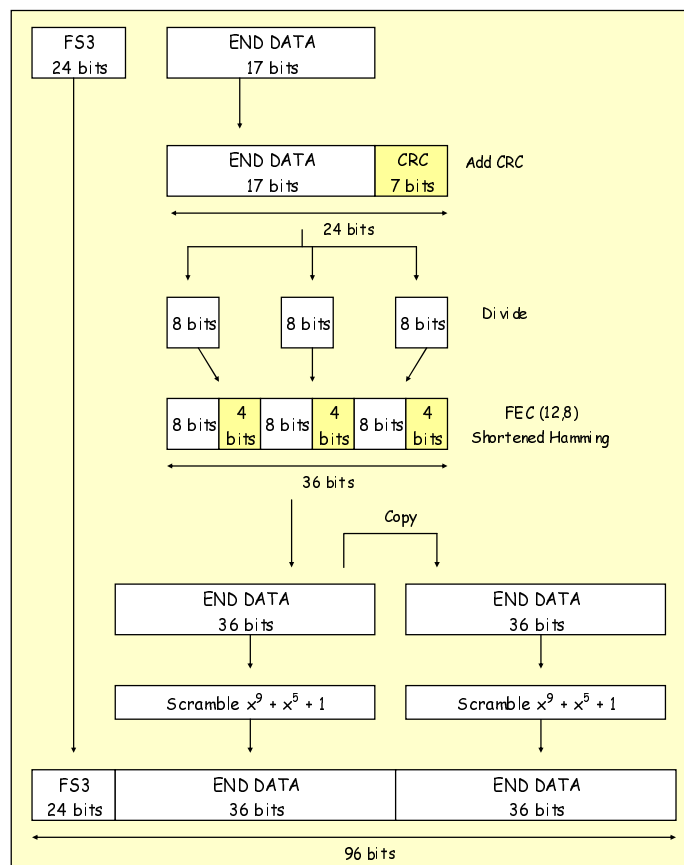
FS3
24 bits

END DATA
17 bits

END DATA
17 bits

CRC
7 bits

Add CRC

24 bits

8 bits

8 bits

8 bits

Divide

8 bits | 4 bits | 8 bits | 4 bits | 8 bits | 4 bits

FEC (12,8)
Shortened Hamming

36 bits

Copy

END DATA
36 bits

END DATA
36 bits

Scramble $x^9 + x^5 + 1$

Scramble $x^9 + x^5 + 1$

FS3
24 bits

END DATA
36 bits

END DATA
36 bits

96 bits